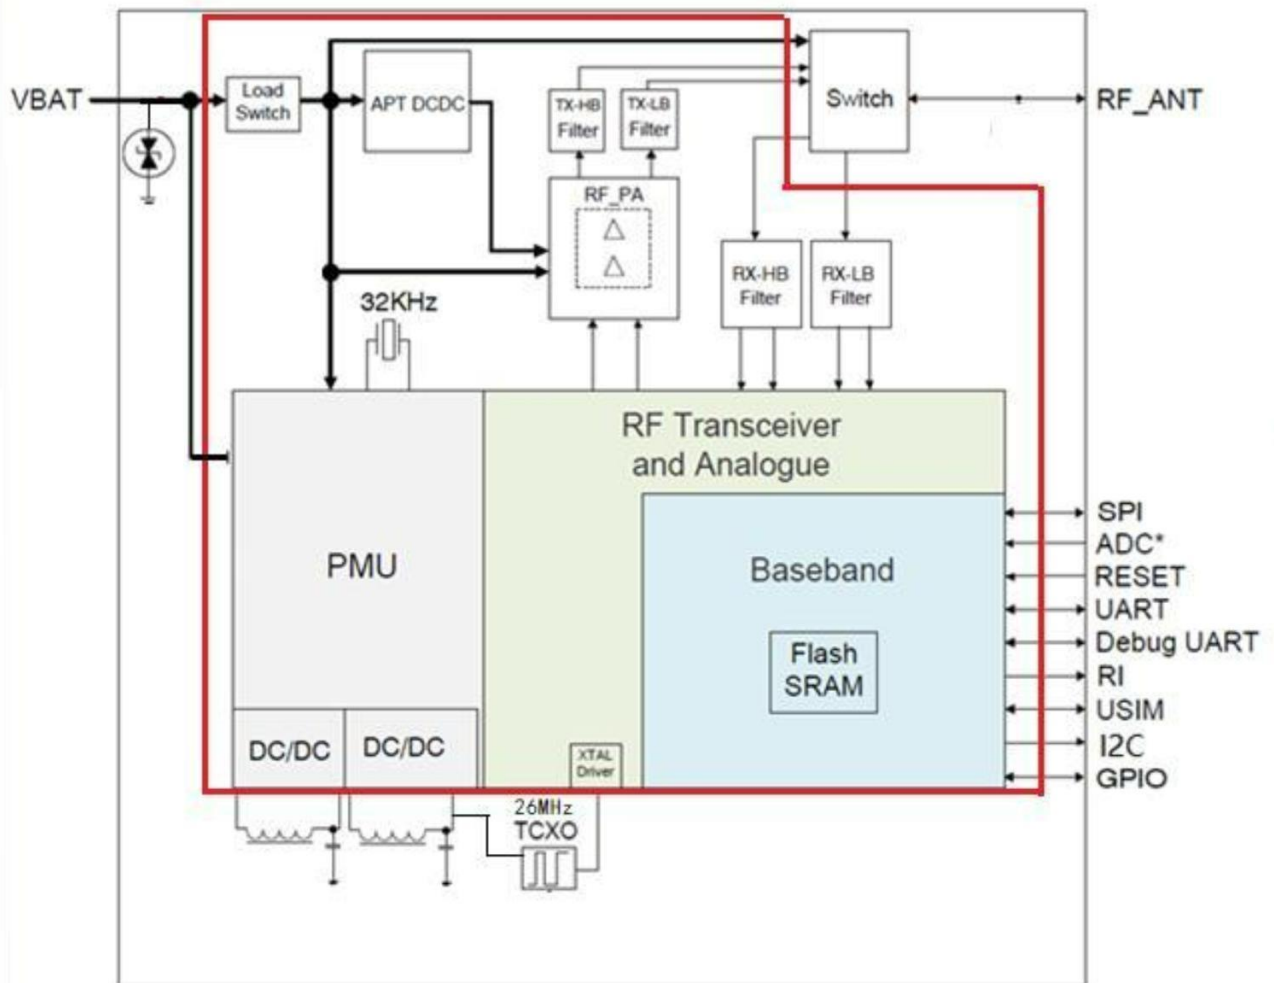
VBAT

Load Switch

APT DCDC

TX-HB Filter

TX-LB Filter

Switch

RF_ANT

RF_PA

RX-HB Filter

RX-LB Filter

32KHz

PMU

RF Transceiver and Analogue

Baseband

Flash SRAM

DC/DC

DC/DC

XTAL Driver

26MHz TCXO

SPI
ADC*
RESET
UART
Debug UART
RI
USIM
I2C
GPIO